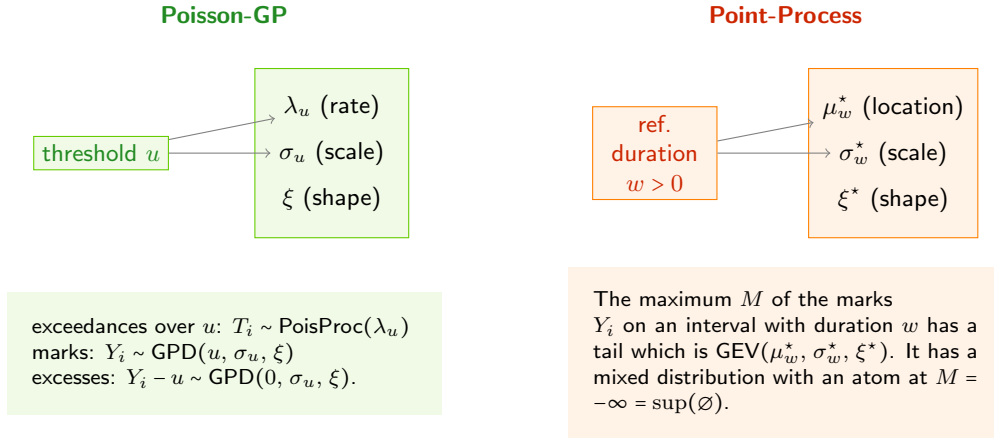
Poisson-GP

threshold $u$

$\lambda_u$ (rate)
$\sigma_u$ (scale)
$\xi$ (shape)

exceedances over $u$: $T_i \sim \text{PoisProc}(\lambda_u)$
marks: $Y_i \sim \text{GPD}(u, \sigma_u, \xi)$
excesses: $Y_i - u \sim \text{GPD}(0, \sigma_u, \xi)$.

Point-Process

ref. duration $w > 0$

$\mu_w^\star$ (location)
$\sigma_w^\star$ (scale)
$\xi^\star$ (shape)

The maximum $M$ of the marks $Y_i$ on an interval with duration $w$ has a tail which is $\text{GEV}(\mu_w^\star, \sigma_w^\star, \xi^\star)$. It has a mixed distribution with an atom at $M = -\infty = \sup(\varnothing)$.